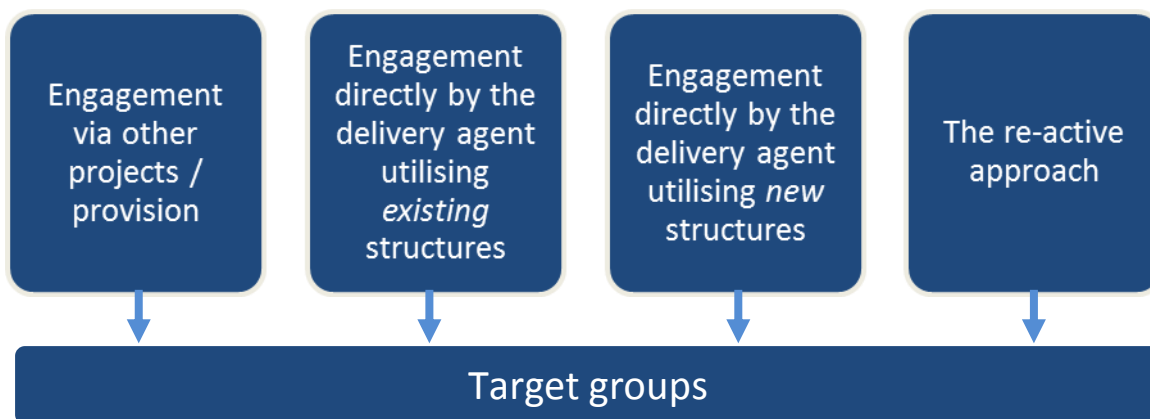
Engagement via other projects / provision

Engagement directly by the delivery agent utilising *existing* structures

Engagement directly by the delivery agent utilising *new* structures

The re-active approach

Target groups